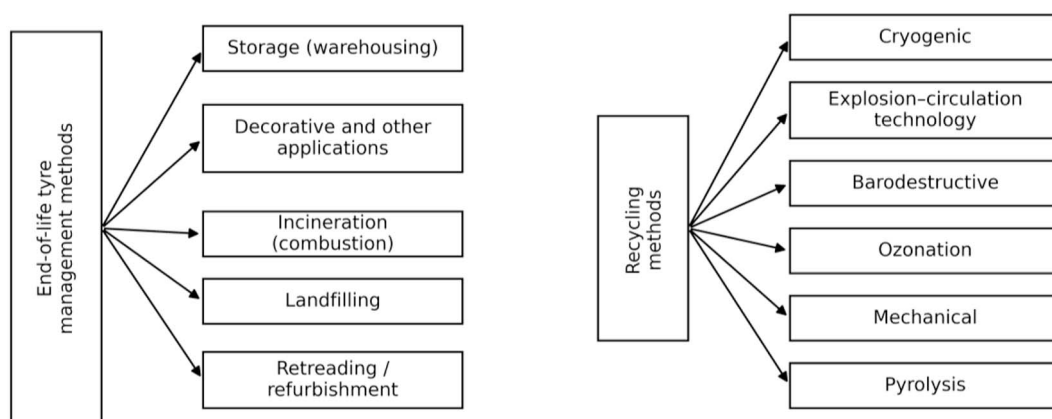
End-of-life tyre management methods

Storage (warehousing)

Decorative and other applications

Incineration (combustion)

Landfilling

Retreading / refurbishment

Recycling methods

Cryogenic

Explosion–circulation technology

Barodestructive

Ozonation

Mechanical

Pyrolysis